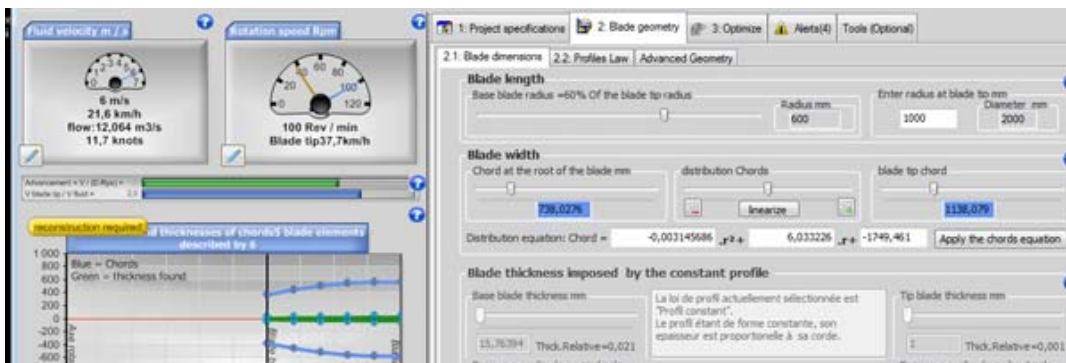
Fluid velocity m / s

6 m/s
21,6 km/h
flow:12,064 m3/s
11,7 knots

Rotation speed Rpm

20 40 60 80 100 120

100 Rev / min
Blade tip37,7km/h

Advancement = V / (D.Rps) =
V blade tip / V fluid =

reconstruction required
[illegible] thicknesses of chords/5 blade elements described by 6

1 000
800
600
400
200
0
-200
-400
-600

Blue = Chords
Green = thickness found

1: Project specifications
2: Blade geometry
3: Optimize
Alerts(4)
Tools (Optional)

2.1: Blade dimensions
2.2: Profiles Law
Advanced Geometry

Blade length
Base blade radius =60% Of the blade tip radius
Radius mm
600
Enter radius at blade tip mm
1000
Diameter mm
2000

Blade width
Chord at the root of the blade mm
738,0276
distribution Chords
linearize
blade tip chord
1138,079

Distribution equation: Chord = -0,003145686 .r² + 6,033226 .r + -1749,461
Apply the chords equation

Blade thickness imposed by the constant profile
Base blade thickness mm
15,76394
Thick.Relative=0,021
La loi de profil actuellement sélectionnée est "Profil constant".
Le profil étant de forme constante, son epaisseur est proportionelle à sa corde.
Tip blade thickness mm
1
Thick.Relative=0,001